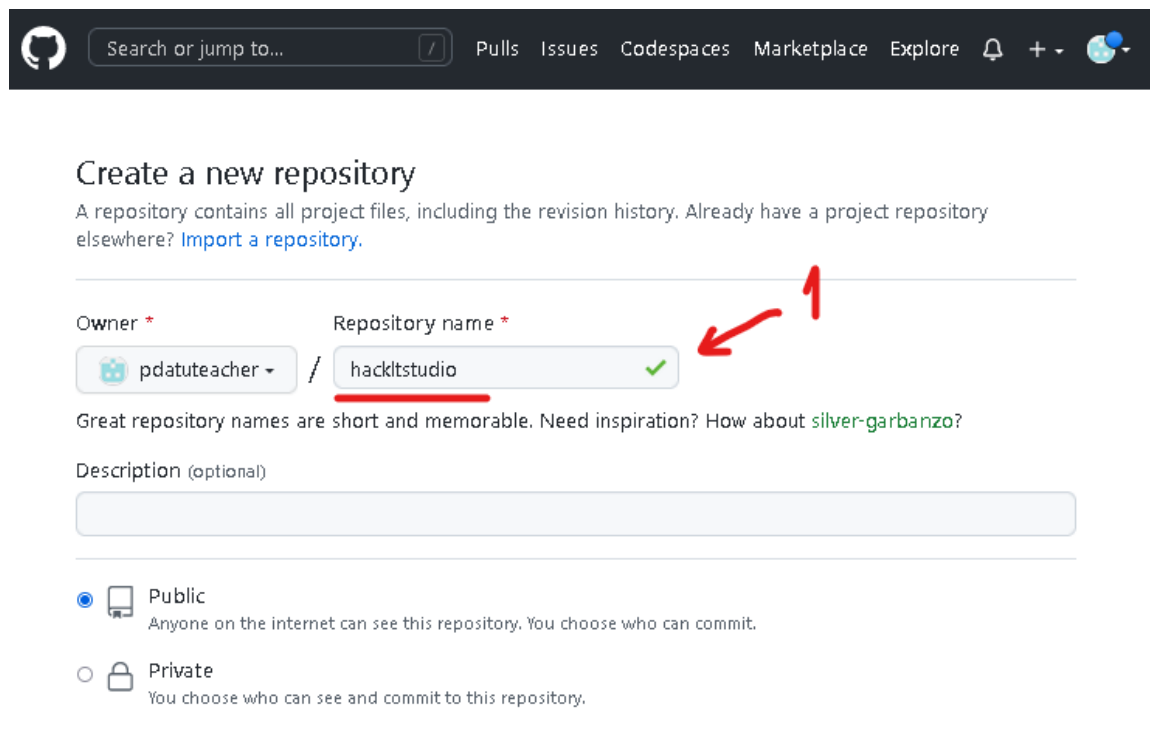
Search or jump to... /

Pulls Issues Codespaces Marketplace Explore

Create a new repository

A repository contains all project files, including the revision history. Already have a project repository elsewhere? Import a repository.

Owner *

pdatuteacher

/

Repository name *

hackltstudio

1

Great repository names are short and memorable. Need inspiration? How about silver-garbanzo?

Description (optional)

Public
Anyone on the internet can see this repository. You choose who can commit.

Private
You choose who can see and commit to this repository.